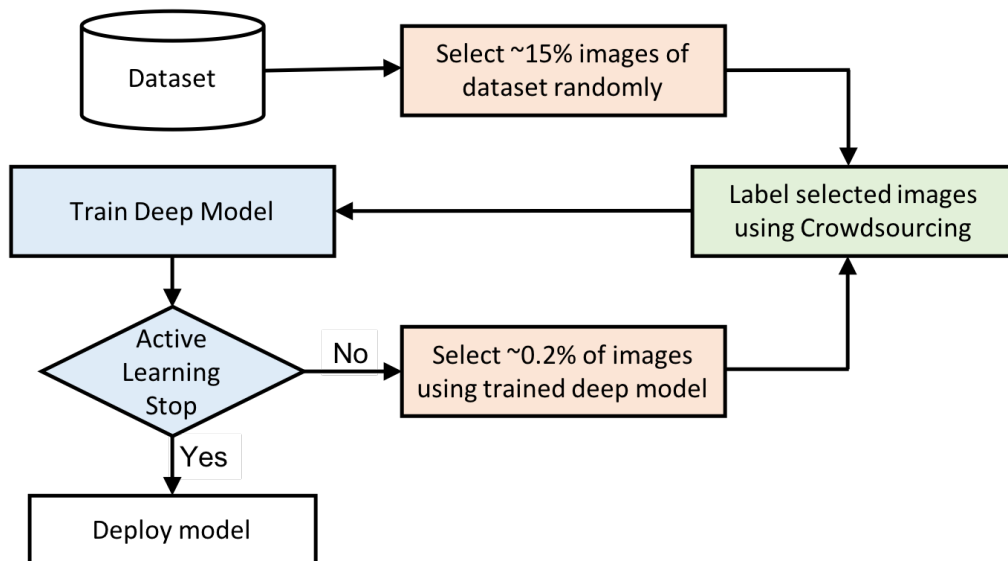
Dataset

Select ~15% images of dataset randomly

Label selected images using Crowdsourcing

Train Deep Model

Active Learning Stop

No

Select ~0.2% of images using trained deep model

Yes

Deploy model